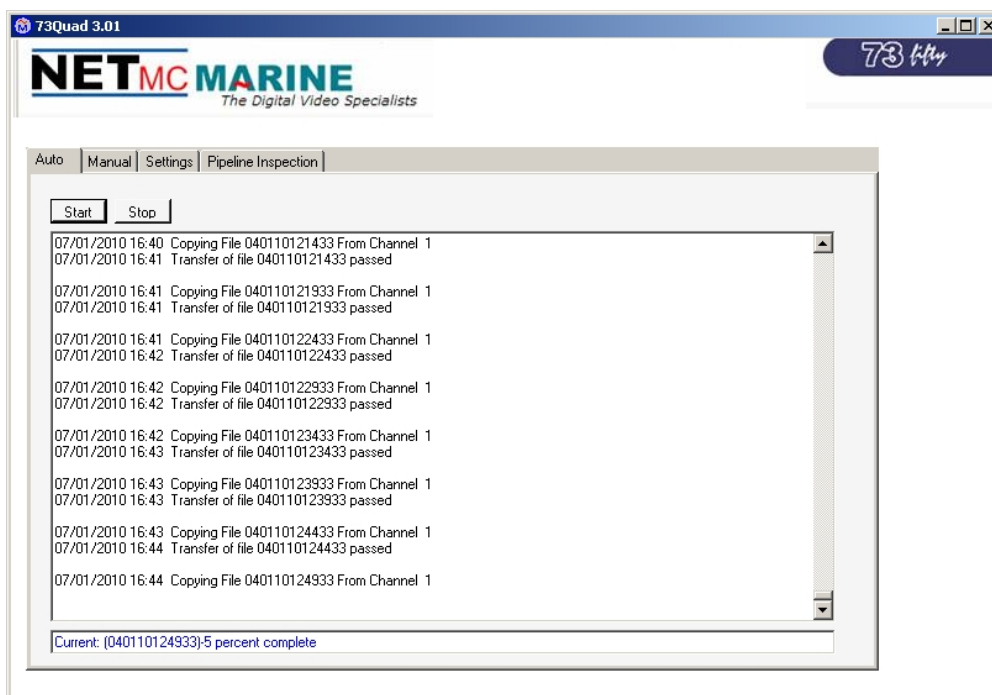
73Quad 3.01

NETMC MARINE
The Digital Video Specialists

73 fifty

Auto | Manual | Settings | Pipeline Inspection

Start | Stop

07/01/2010 16:40 Copying File 040110121433 From Channel 1
07/01/2010 16:41 Transfer of file 040110121433 passed

07/01/2010 16:41 Copying File 040110121933 From Channel 1
07/01/2010 16:41 Transfer of file 040110121933 passed

07/01/2010 16:41 Copying File 040110122433 From Channel 1
07/01/2010 16:42 Transfer of file 040110122433 passed

07/01/2010 16:42 Copying File 040110122933 From Channel 1
07/01/2010 16:42 Transfer of file 040110122933 passed

07/01/2010 16:42 Copying File 040110123433 From Channel 1
07/01/2010 16:43 Transfer of file 040110123433 passed

07/01/2010 16:43 Copying File 040110123933 From Channel 1
07/01/2010 16:43 Transfer of file 040110123933 passed

07/01/2010 16:43 Copying File 040110124433 From Channel 1
07/01/2010 16:44 Transfer of file 040110124433 passed

07/01/2010 16:44 Copying File 040110124933 From Channel 1

Current: (040110124933)-5 percent complete